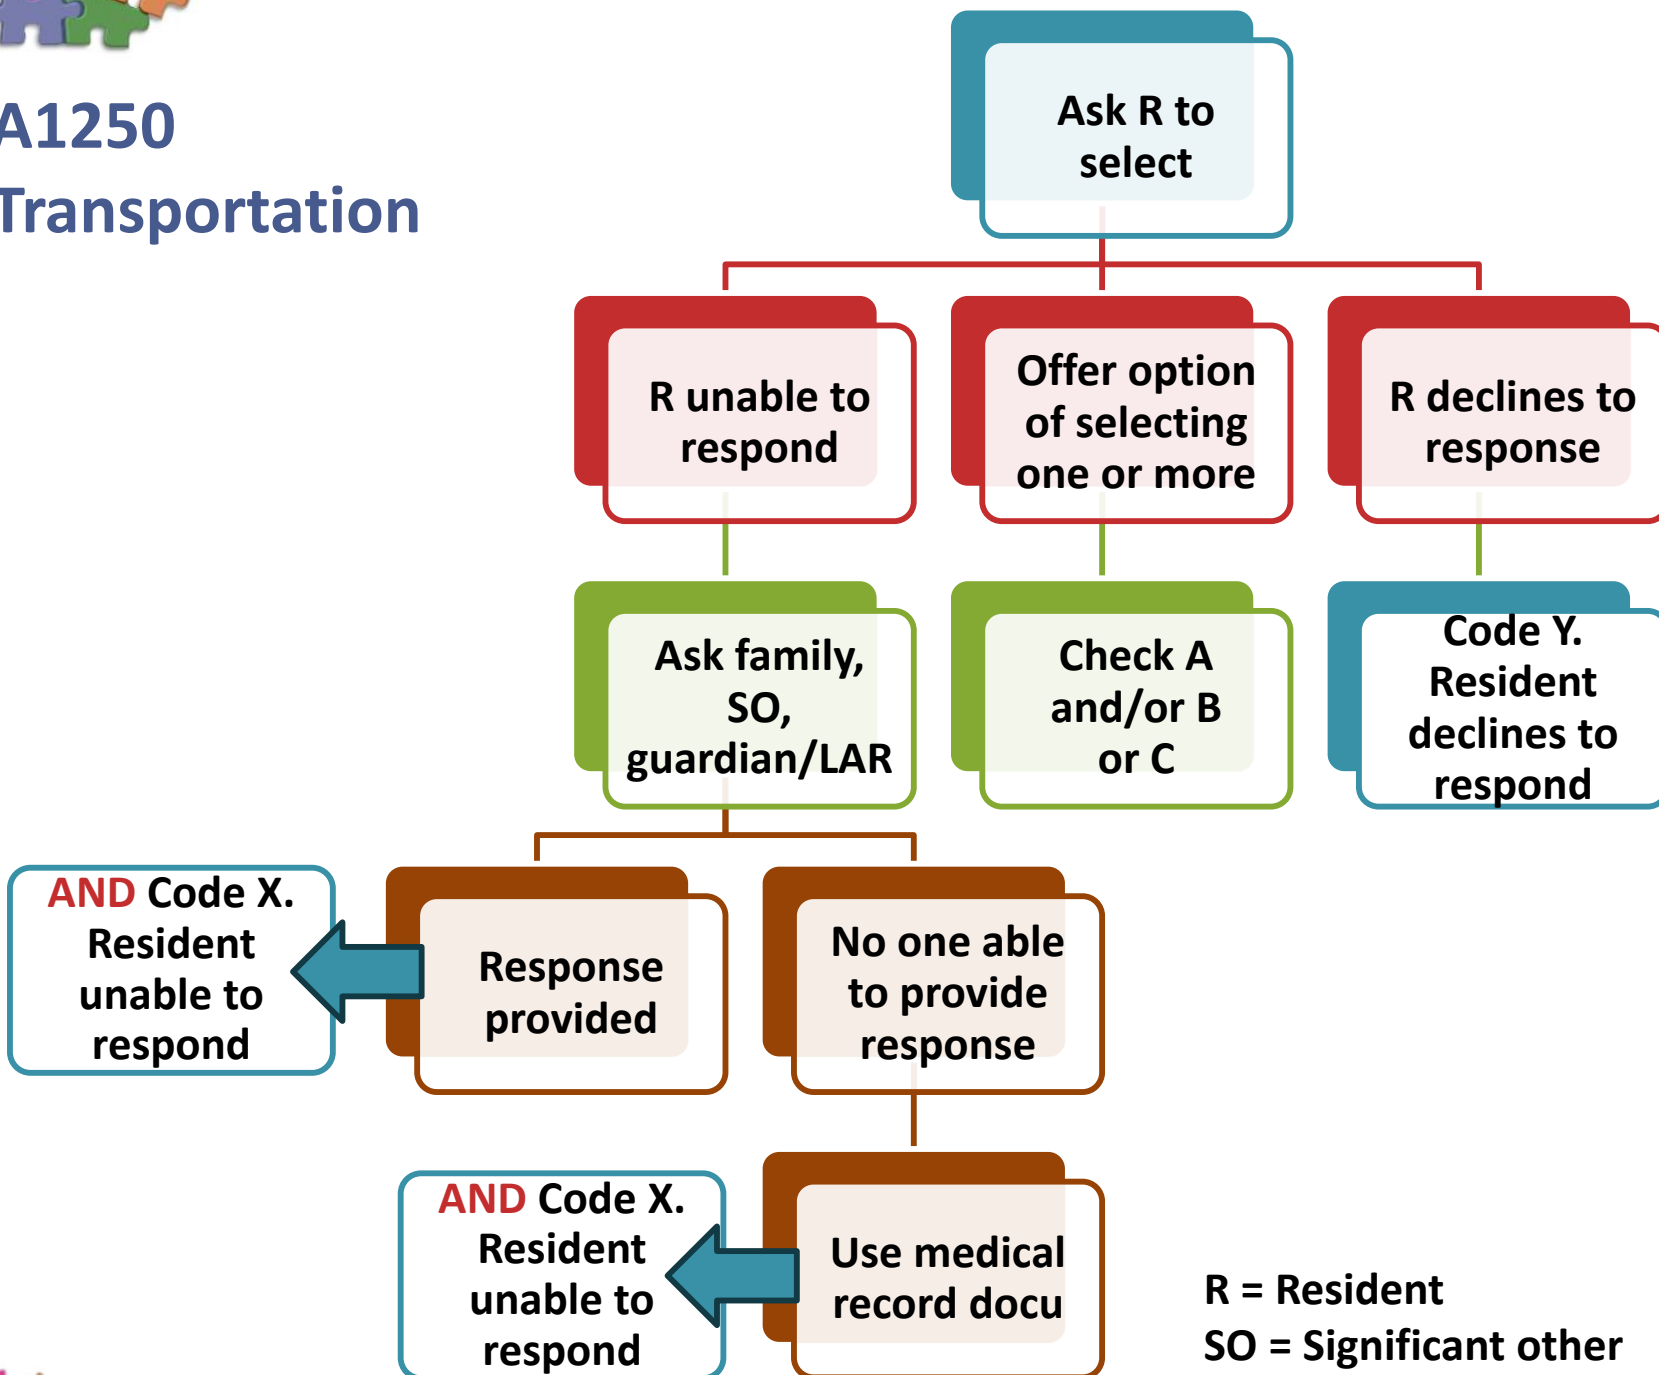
A1250 Transportation

Ask R to select

R unable to respond

Offer option of selecting one or more

R declines to response

Ask family, SO, guardian/LAR

Check A and/or B or C

Code Y. Resident declines to respond

AND Code X. Resident unable to respond

Response provided

No one able to provide response

AND Code X. Resident unable to respond

Use medical record docu

R = Resident
SO = Significant other